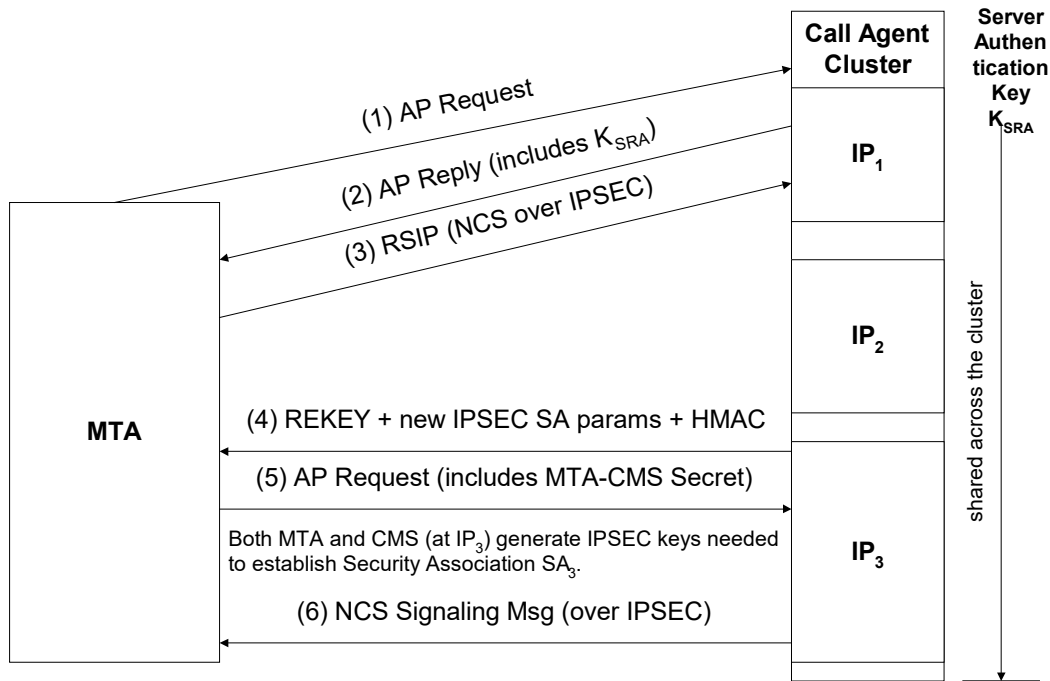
Call Agent Cluster

Server Authentication Key $K_{SRA}$

(1) AP Request

(2) AP Reply (includes $K_{SRA}$)

(3) RSIP (NCS over IPSEC)

$IP_1$

$IP_2$

MTA

shared across the cluster

(4) REKEY + new IPSEC SA params + HMAC

(5) AP Request (includes MTA-CMS Secret)

Both MTA and CMS (at $IP_3$) generate IPSEC keys needed to establish Security Association $SA_3$.

$IP_3$

(6) NCS Signaling Msg (over IPSEC)